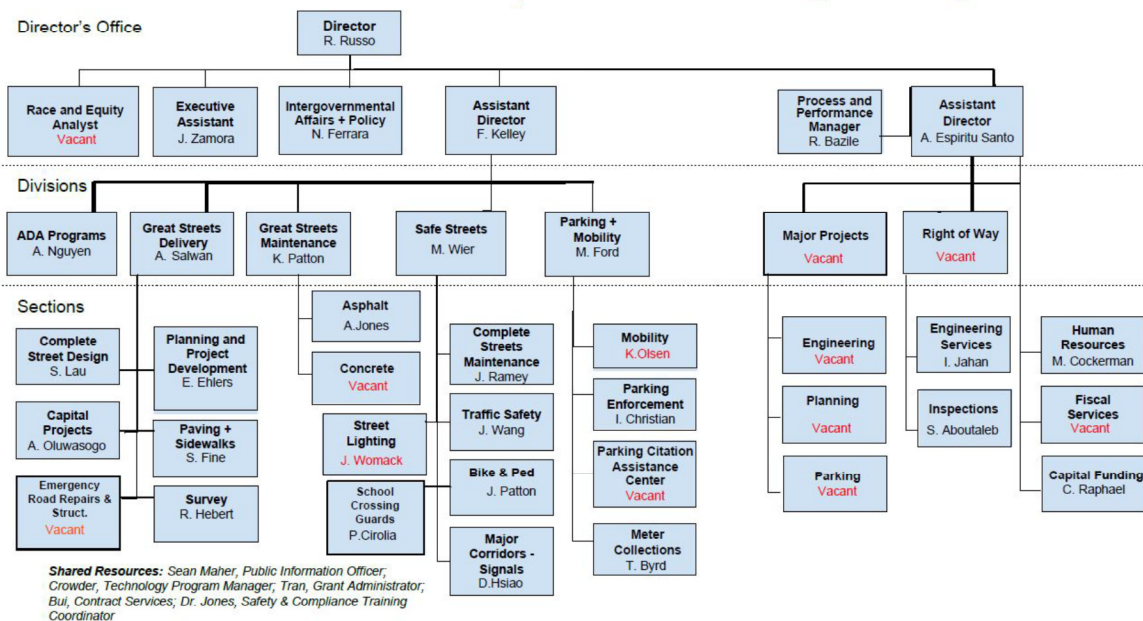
Director's Office

Director
R. Russo

Race and Equity Analyst
Vacant

Executive Assistant
J. Zamora

Intergovernmental Affairs + Policy
N. Ferrara

Assistant Director
F. Kelley

Process and Performance Manager
R. Bazile

Assistant Director
A. Espiritu Santo

Divisions

ADA Programs
A. Nguyen

Great Streets Delivery
A. Salwan

Great Streets Maintenance
K. Patton

Safe Streets
M. Wier

Parking + Mobility
M. Ford

Major Projects
Vacant

Right of Way
Vacant

Sections

Complete Street Design
S. Lau

Planning and Project Development
E. Ehlers

Capital Projects
A. Oluwasogo

Paving + Sidewalks
S. Fine

Emergency Road Repairs & Struct.
Vacant

Survey
R. Hebert

Asphalt
A.Jones

Concrete
Vacant

Street Lighting
J. Womack

School Crossing Guards
P.Cirolia

Complete Streets Maintenance
J. Ramey

Traffic Safety
J. Wang

Bike & Ped
J. Patton

Major Corridors - Signals
D.Hsiao

Mobility
K.Olsen

Parking Enforcement
I. Christian

Parking Citation Assistance Center
Vacant

Meter Collections
T. Byrd

Engineering
Vacant

Planning
Vacant

Parking
Vacant

Engineering Services
I. Jahan

Inspections
S. Aboutaleb

Human Resources
M. Cockerman

Fiscal Services
Vacant

Capital Funding
C. Raphael

Shared Resources: Sean Maher, Public Information Officer; Crowder, Technology Program Manager; Tran, Grant Administrator; Bui, Contract Services; Dr. Jones, Safety & Compliance Training Coordinator